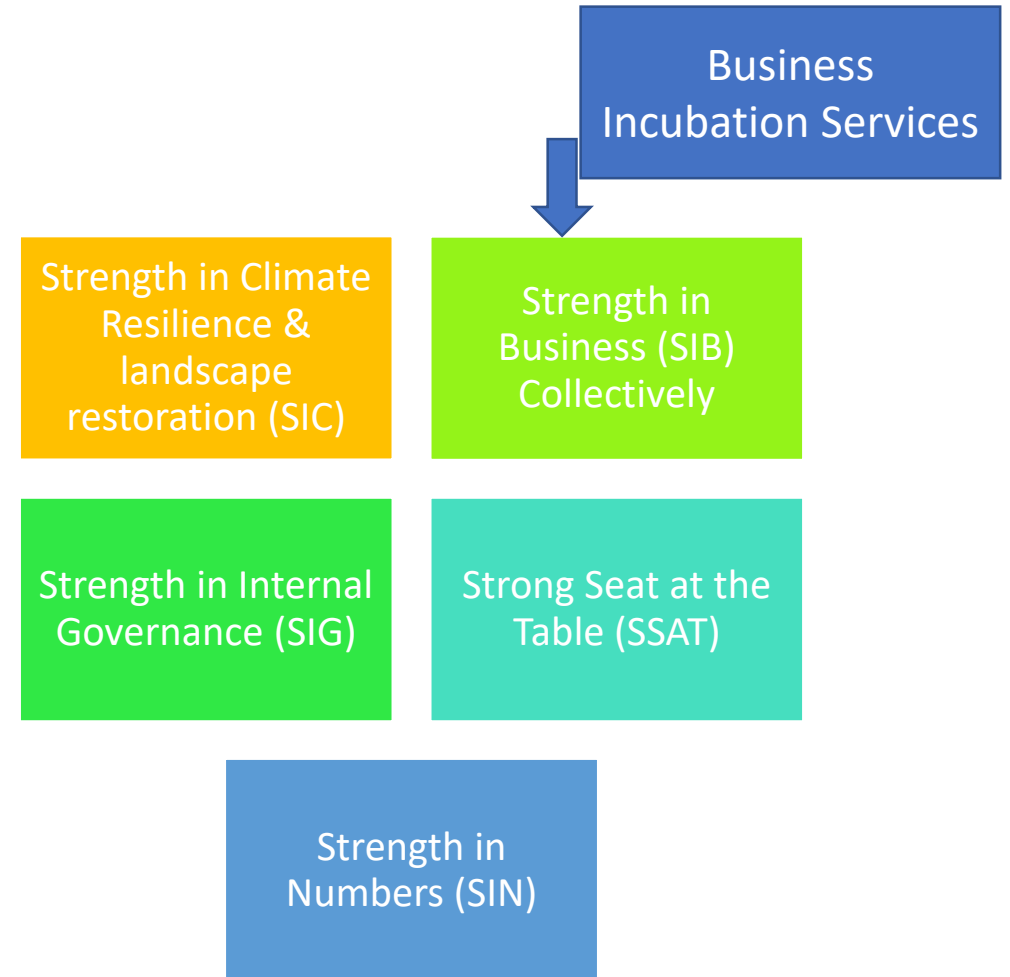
Business Incubation Services

Strength in Climate Resilience & landscape restoration (SIC)

Strength in Business (SIB) Collectively

Strength in Internal Governance (SIG)

Strong Seat at the Table (SSAT)

Strength in Numbers (SIN)